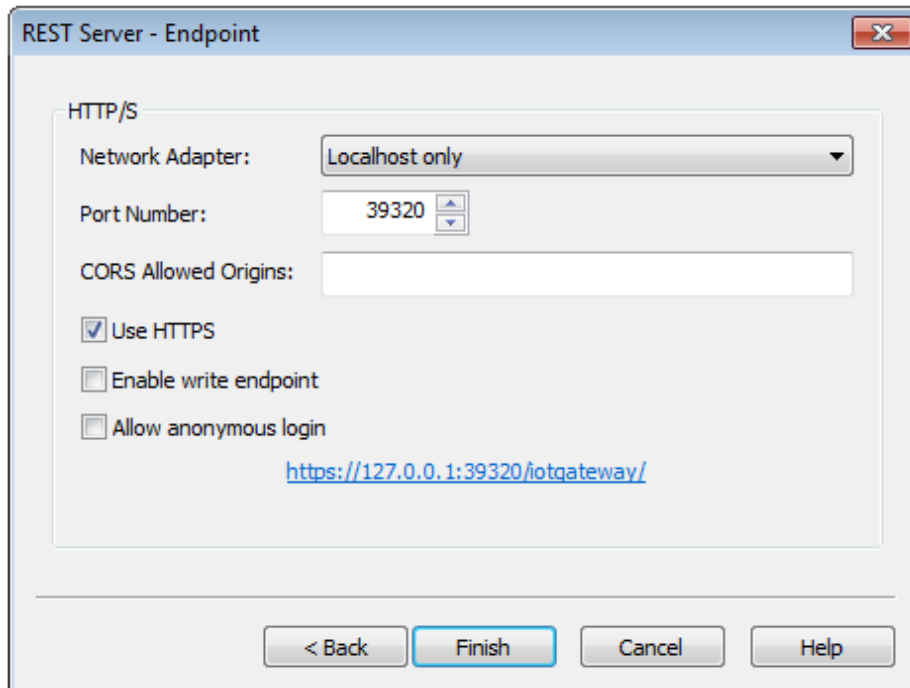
REST Server - Endpoint

HTTP/S

Network Adapter: Localhost only

Port Number: 39320

CORS Allowed Origins:

Use HTTPS

Enable write endpoint

Allow anonymous login

https://127.0.0.1:39320/iotgateway/

< Back
Finish
Cancel
Help